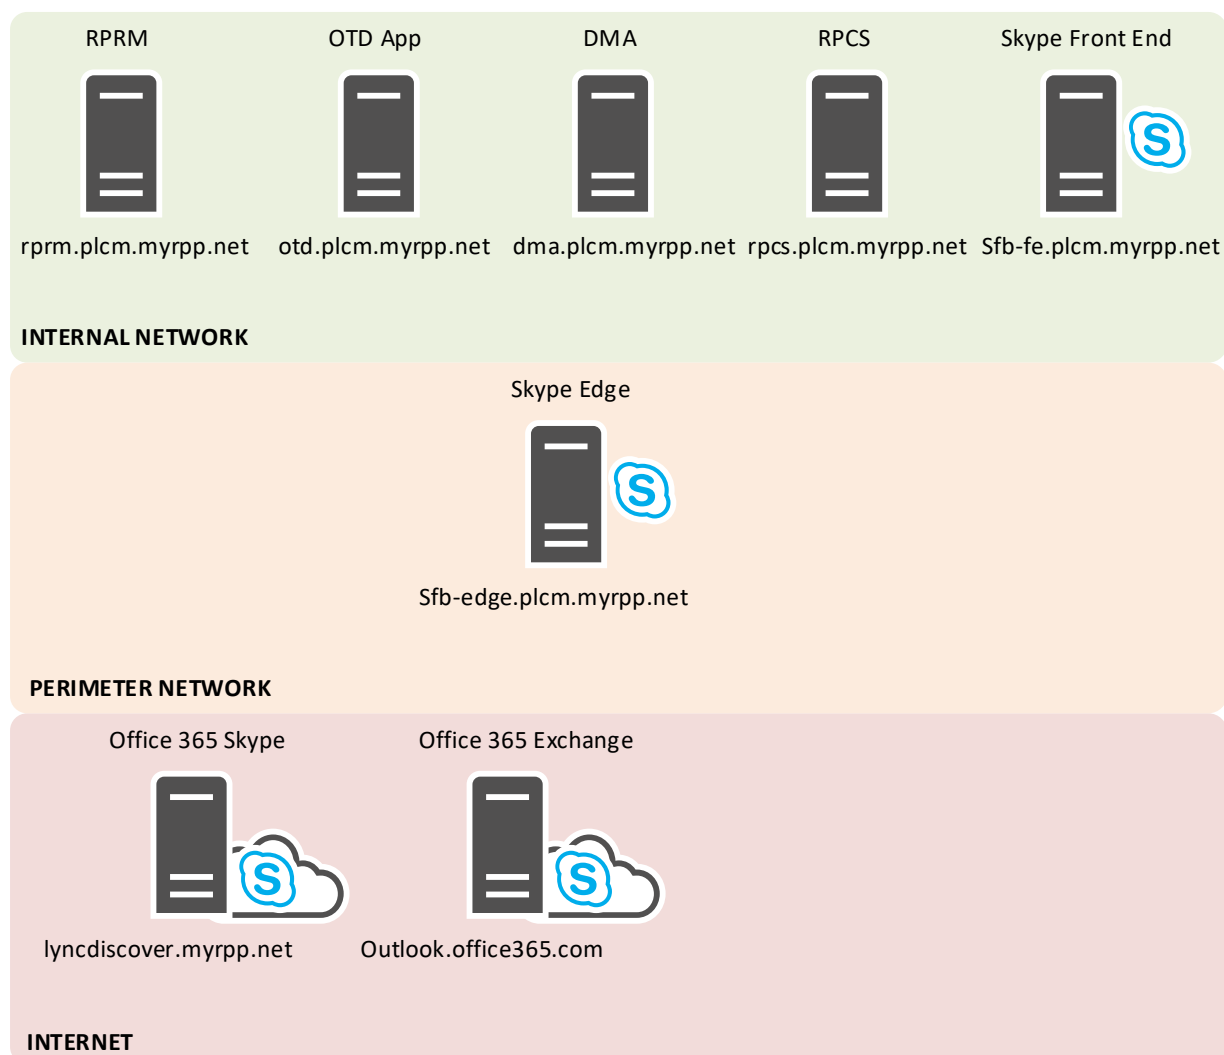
RPRM
rprm.plcm.myrpp.net

OTD App
otd.plcm.myrpp.net

DMA
dma.plcm.myrpp.net

RPCS
rpcs.plcm.myrpp.net

Skype Front End
Sfb-fe.plcm.myrpp.net

INTERNAL NETWORK

Skype Edge
Sfb-edge.plcm.myrpp.net

PERIMETER NETWORK

Office 365 Skype
lyncdiscover.myrpp.net

Office 365 Exchange
Outlook.office365.com

INTERNET